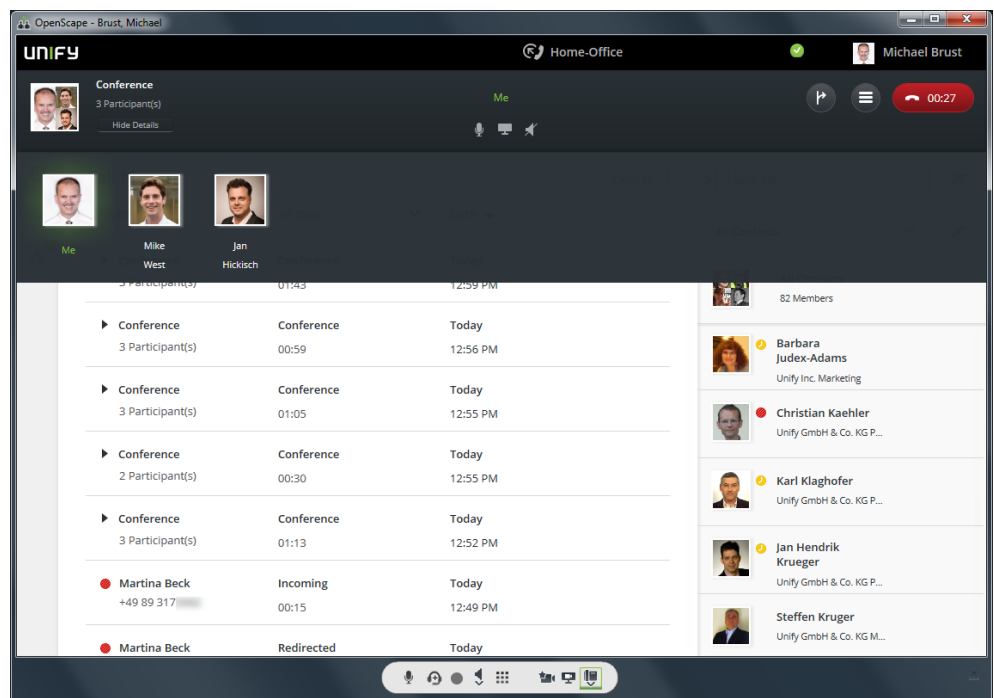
OpenScape - Brust, Michael

UNIFY

Home-Office

Michael Brust

Conference
3 Participant(s)
Hide Details

Me

00:27

Me

Mike
West

Jan
Hickisch

3 Participant(s)
01:43
12:59 PM

82 Members

Conference
3 Participant(s)
Conference
00:59
Today
12:56 PM

Barbara
Judex-Adams
Unify Inc. Marketing

Conference
3 Participant(s)
Conference
01:05
Today
12:55 PM

Christian Kaehler
Unify GmbH & Co. KG P...

Conference
2 Participant(s)
Conference
00:30
Today
12:55 PM

Karl Klaghofer
Unify GmbH & Co. KG P...

Conference
3 Participant(s)
Conference
01:13
Today
12:52 PM

Jan Hendrik
Krueger
Unify GmbH & Co. KG P...

Martina Beck
+49 89 317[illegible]
Incoming
00:15
Today
12:49 PM

Steffen Kruger
Unify GmbH & Co. KG M...

Martina Beck
Redirected
Today